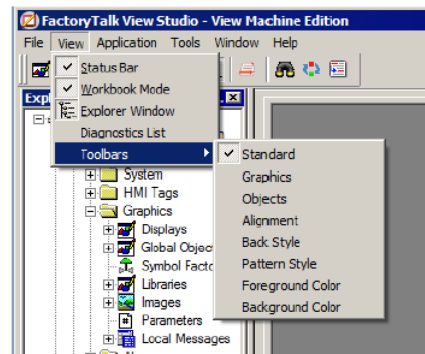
FactoryTalk View Studio - View Machine Edition

File View Application Tools Window Help

Status Bar
Workbook Mode
Explorer Window
Diagnostics List
Toolbars

Standard
Graphics
Objects
Alignment
Back Style
Pattern Style
Foreground Color
Background Color

Expl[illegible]

System
HMI Tags
Graphics
Displays
Global Objec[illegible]
Symbol Facto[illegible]
Libraries
Images
Parameters
Local Messages